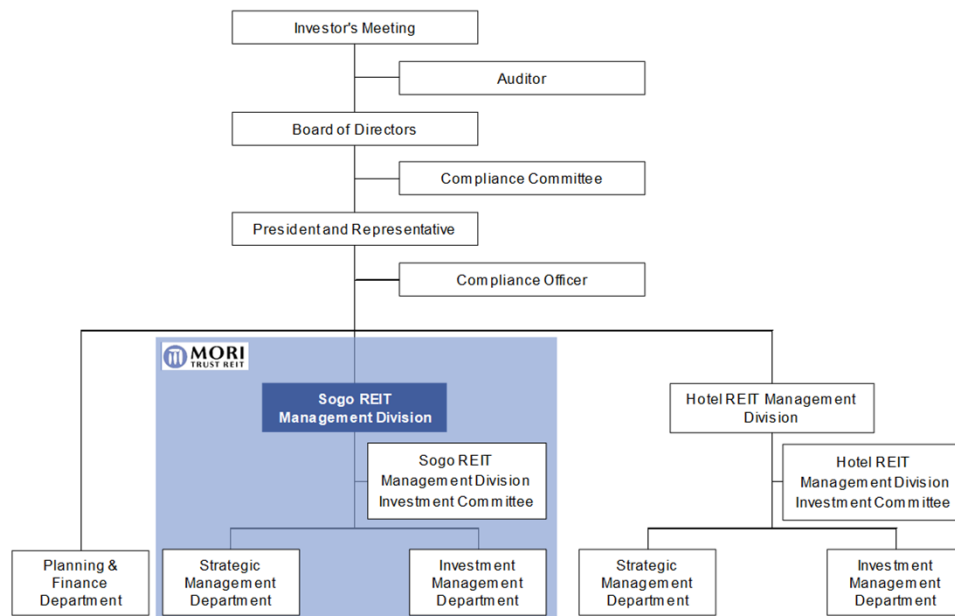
Investor's Meeting

Auditor

Board of Directors

Compliance Committee

President and Representative

Compliance Officer

MORI TRUST REIT

Sogo REIT Management Division

Sogo REIT Management Division Investment Committee

Hotel REIT Management Division

Hotel REIT Management Division Investment Committee

Planning & Finance Department

Strategic Management Department

Investment Management Department

Strategic Management Department

Investment Management Department